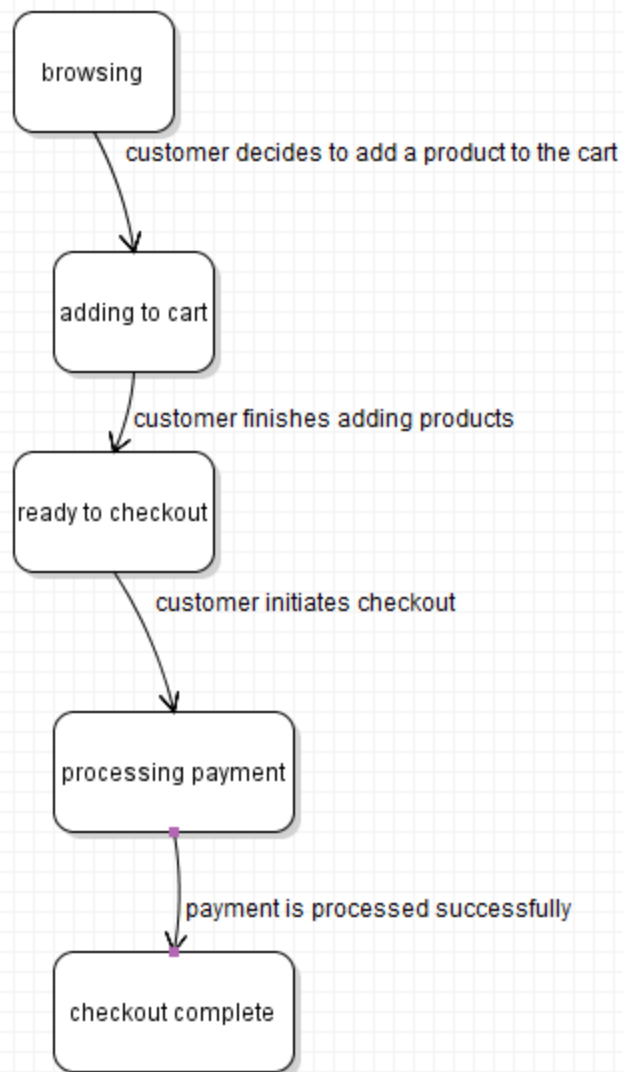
browsing

customer decides to add a product to the cart

adding to cart

customer finishes adding products

ready to checkout

customer initiates checkout

processing payment

payment is processed successfully

checkout complete